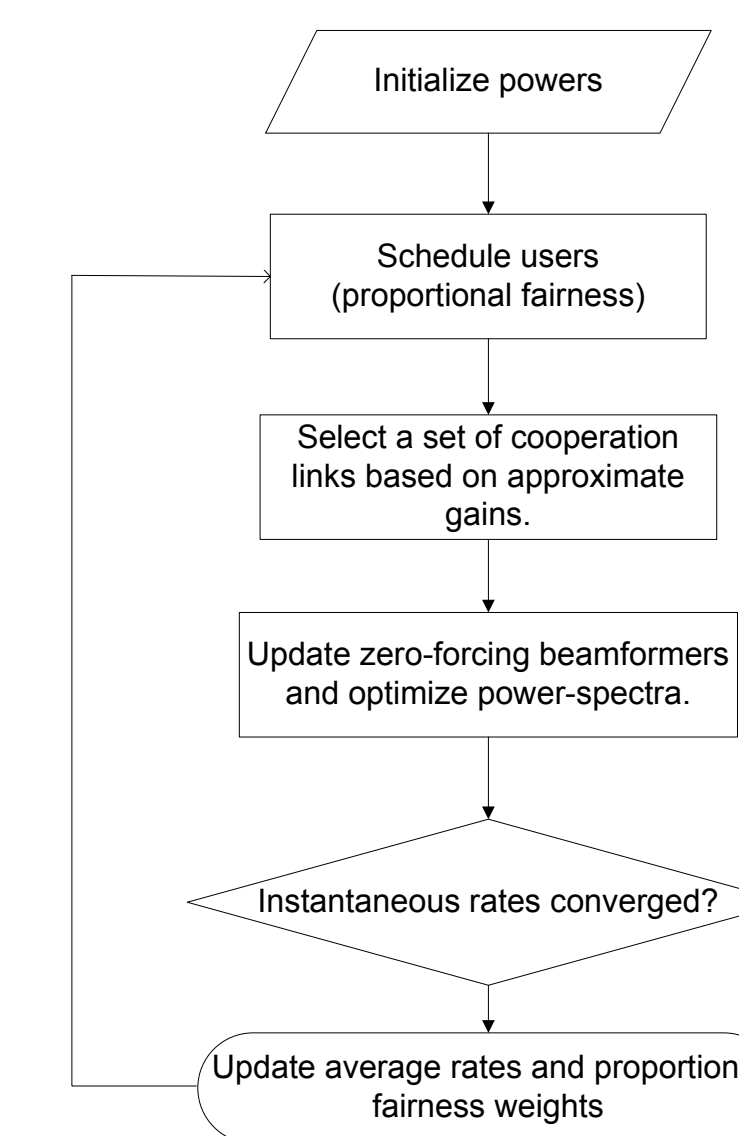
Initialize powers

Schedule users (proportional fairness)

Select a set of cooperation links based on approximate gains.

Update zero-forcing beamformers and optimize power-spectra.

Instantaneous rates converged?

Update average rates and proportion fairness weights